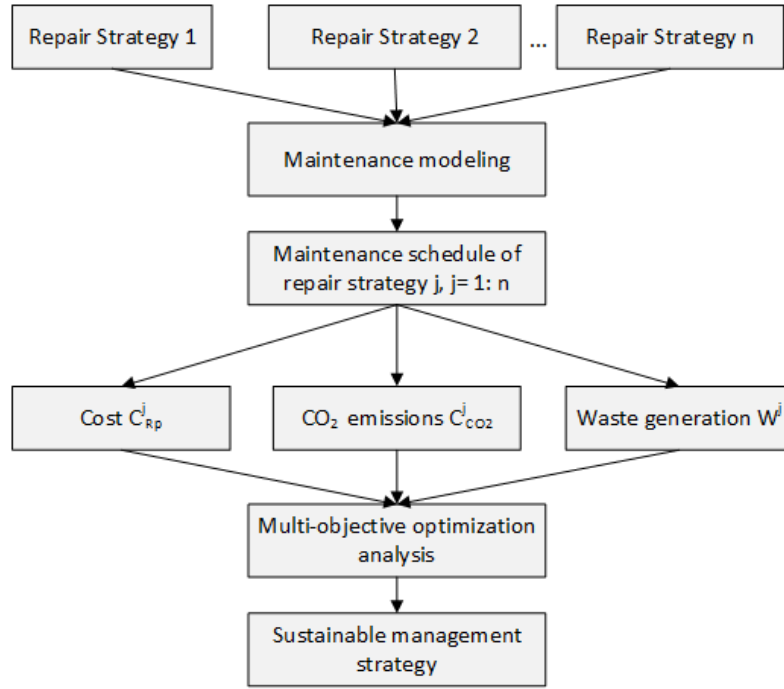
Repair Strategy 1

Repair Strategy 2

...

Repair Strategy n

Maintenance modeling

Maintenance schedule of repair strategy j, j= 1: n

Cost $C^{j}_{Rp}$

$CO_2$ emissions $C^{j}_{CO2}$

Waste generation $W^{j}$

Multi-objective optimization analysis

Sustainable management strategy